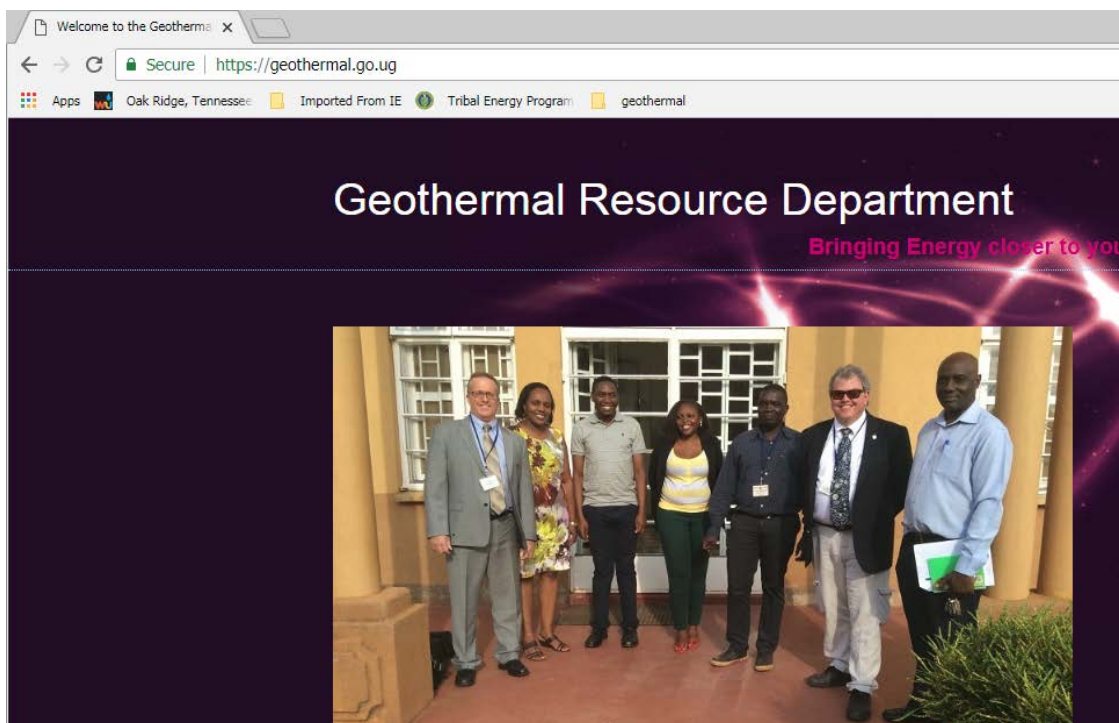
Welcome to the Geotherma ×

Secure | https://geothermal.go.ug

Apps Oak Ridge, Tennessee Imported From IE Tribal Energy Program geothermal

Geothermal Resource Department

Bringing Energy closer to you